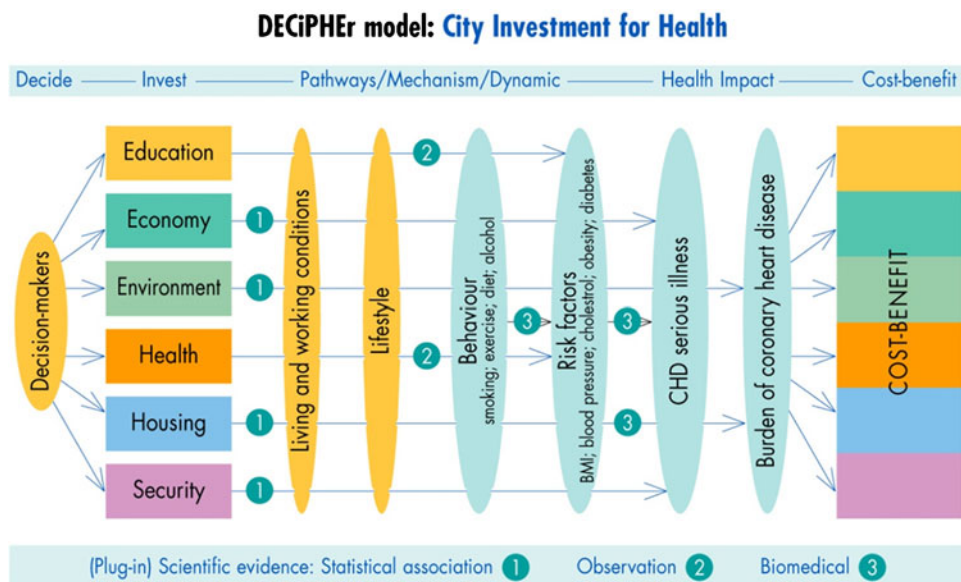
DECiPHEr model: City Investment for Health

Decide —— Invest —— Pathways/Mechanism/Dynamic —— Health Impact —— Cost-benefit

Decision-makers

Education
Economy
Environment
Health
Housing
Security

1
1
1
1
2
2

Living and working conditions

Lifestyle

Behaviour
smoking; exercise; diet; alcohol

3

Risk factors
BMI; blood pressure; cholestrol; obesity; diabetes

3
3

CHD serious illness

Burden of coronary heart disease

COST-BENEFIT

(Plug-in) Scientific evidence: Statistical association 1 Observation 2 Biomedical 3